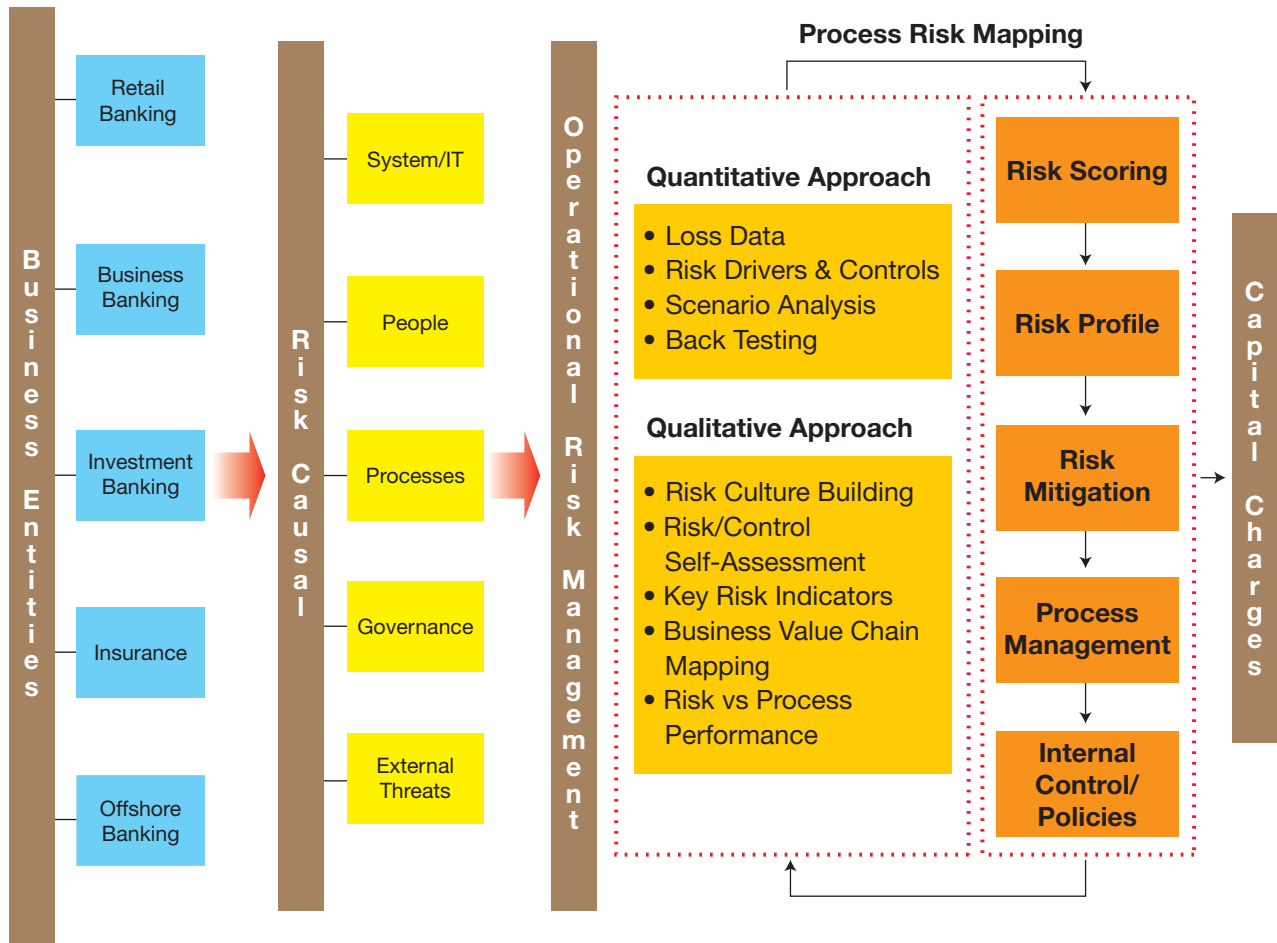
Business Entities

Retail Banking

Business Banking

Investment Banking

Insurance

Offshore Banking

Risk Causal

System/IT

People

Processes

Governance

External Threats

Operational Risk Management

Process Risk Mapping

Quantitative Approach

• Loss Data
• Risk Drivers & Controls
• Scenario Analysis
• Back Testing

Qualitative Approach

• Risk Culture Building
• Risk/Control Self-Assessment
• Key Risk Indicators
• Business Value Chain Mapping
• Risk vs Process Performance

Risk Scoring

Risk Profile

Risk Mitigation

Process Management

Internal Control/ Policies

Capital Charges